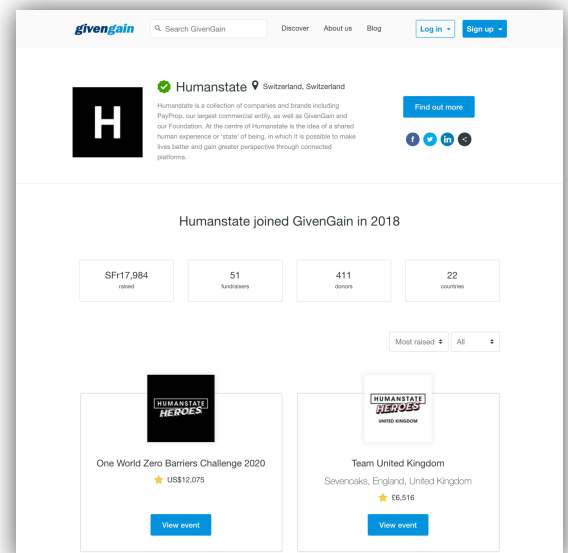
givengain

Search GivenGain

Discover About us Blog

Log in

Sign up

H

Humanstate Switzerland, Switzerland

Humanstate is a collection of companies and brands including PayProp, our largest commercial entity, as well as GivenGain and our Foundation. At the centre of Humanstate is the idea of a shared human experience or 'state' of being, in which it is possible to make lives better and gain greater perspective through connected platforms.

Find out more

Humanstate joined GivenGain in 2018

| SFr17,984 raised | 51 fundraisers | 411 donors | 22 countries |
|---|---|---|---|

Most raised

All

HUMANSTATE HEROES

One World Zero Barriers Challenge 2020

US$12,075

View event

HUMANSTATE HEROES UNITED KINGDOM

Team United Kingdom

Sevenoaks, England, United Kingdom

£6,516

View event